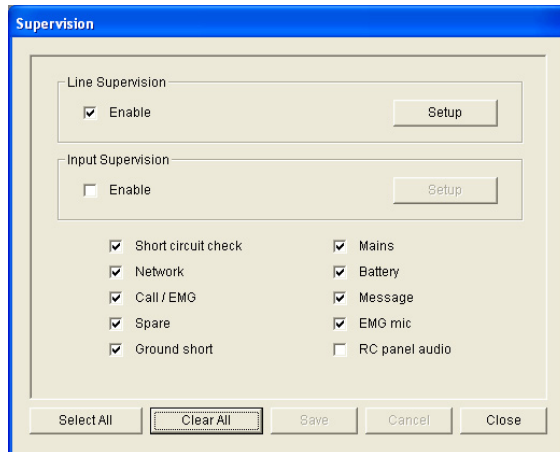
Supervision

Line Supervision

Enable

Setup

Input Supervision

Enable

Setup

Short circuit check

Network

Call / EMG

Spare

Ground short

Mains

Battery

Message

EMG mic

RC panel audio

Select All

Clear All

Save

Cancel

Close